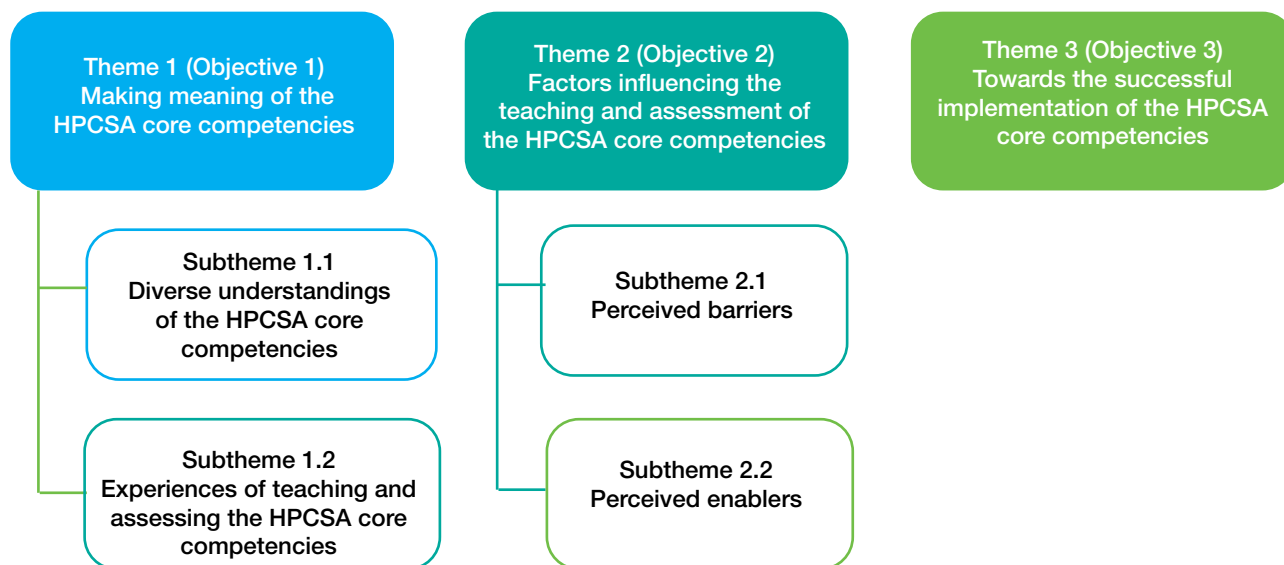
Theme 1 (Objective 1)
Making meaning of the HPCSA core competencies

Subtheme 1.1
Diverse understandings of the HPCSA core competencies

Subtheme 1.2
Experiences of teaching and assessing the HPCSA core competencies

Theme 2 (Objective 2)
Factors influencing the teaching and assessment of the HPCSA core competencies

Subtheme 2.1
Perceived barriers

Subtheme 2.2
Perceived enablers

Theme 3 (Objective 3)
Towards the successful implementation of the HPCSA core competencies